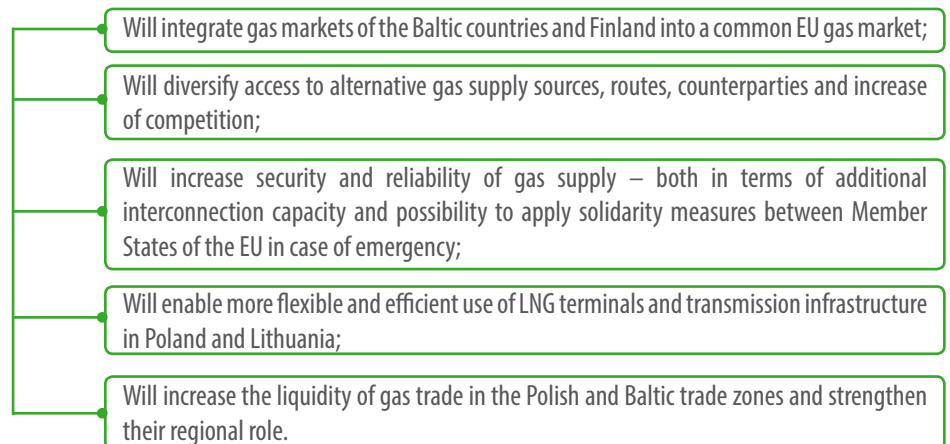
Will integrate gas markets of the Baltic countries and Finland into a common EU gas market;

Will diversify access to alternative gas supply sources, routes, counterparties and increase of competition;

Will increase security and reliability of gas supply – both in terms of additional interconnection capacity and possibility to apply solidarity measures between Member States of the EU in case of emergency;

Will enable more flexible and efficient use of LNG terminals and transmission infrastructure in Poland and Lithuania;

Will increase the liquidity of gas trade in the Polish and Baltic trade zones and strengthen their regional role.